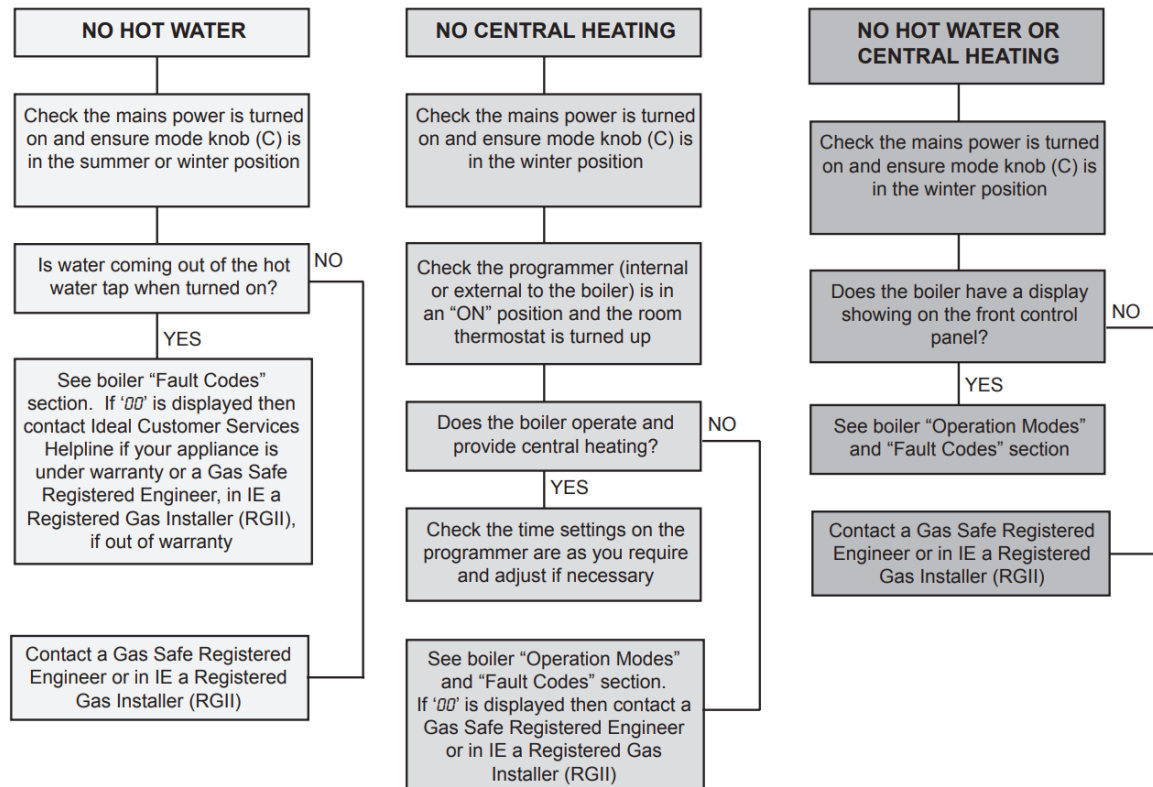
NO HOT WATER

Check the mains power is turned on and ensure mode knob (C) is in the summer or winter position

Is water coming out of the hot water tap when turned on?

NO

YES

See boiler "Fault Codes" section. If '00' is displayed then contact Ideal Customer Services Helpline if your appliance is under warranty or a Gas Safe Registered Engineer, in IE a Registered Gas Installer (RGII), if out of warranty

Contact a Gas Safe Registered Engineer or in IE a Registered Gas Installer (RGII)

NO CENTRAL HEATING

Check the mains power is turned on and ensure mode knob (C) is in the winter position

Check the programmer (internal or external to the boiler) is in an "ON" position and the room thermostat is turned up

Does the boiler operate and provide central heating?

NO

YES

Check the time settings on the programmer are as you require and adjust if necessary

See boiler "Operation Modes" and "Fault Codes" section. If '00' is displayed then contact a Gas Safe Registered Engineer or in IE a Registered Gas Installer (RGII)

NO HOT WATER OR CENTRAL HEATING

Check the mains power is turned on and ensure mode knob (C) is in the winter position

Does the boiler have a display showing on the front control panel?

NO

YES

See boiler "Operation Modes" and "Fault Codes" section

Contact a Gas Safe Registered Engineer or in IE a Registered Gas Installer (RGII)